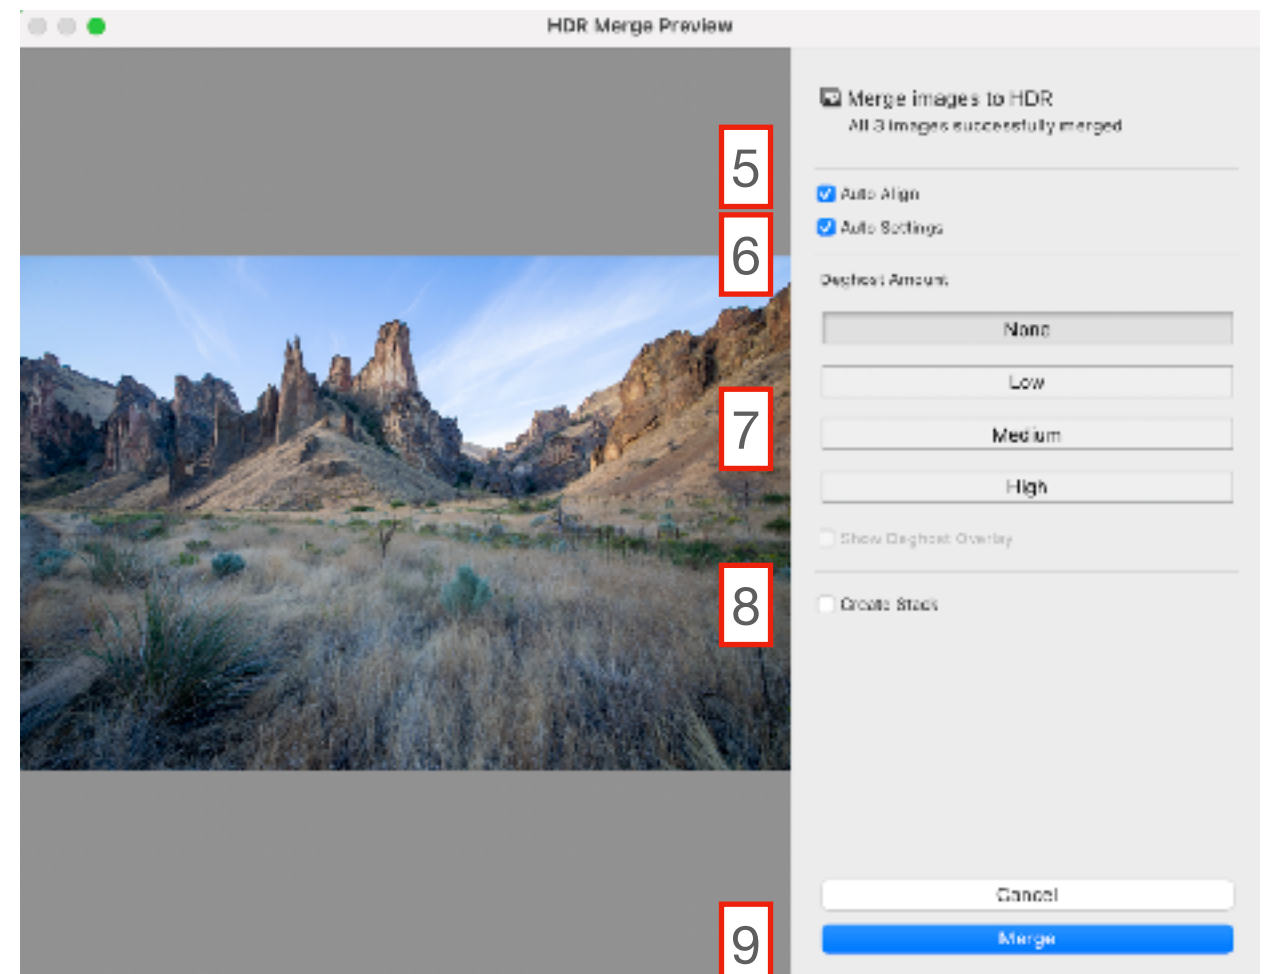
HDR Merge Preview

5

6

7

8

9

Merge images to HDR
All 3 images successfully merged

Auto Align

Auto Settings

Deghost Amount

None

Low

Medium

High

Show Deghost Overlay

Create Stack

Cancel

Merge